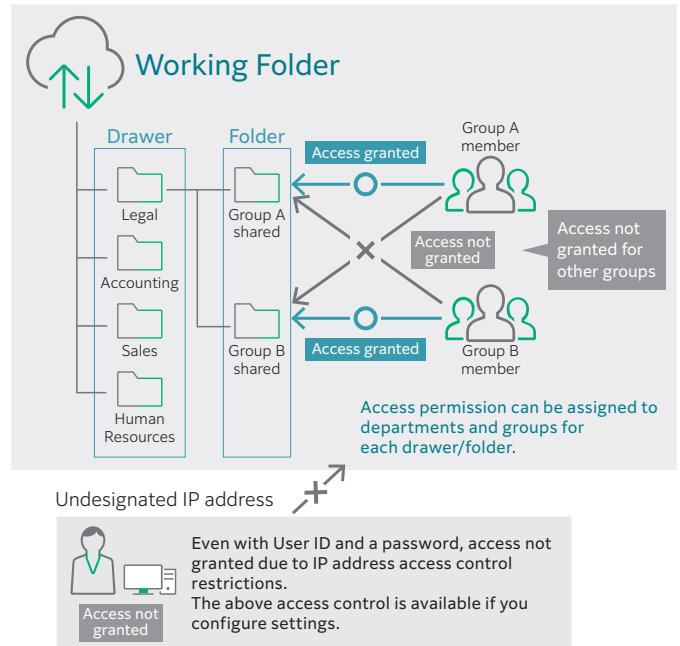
Working Folder

Drawer

Legal

Accounting

Sales

Human Resources

Folder

Group A shared

Group B shared

Access granted

Access granted

Access not granted

Group A member

Group B member

Access not granted for other groups

Access permission can be assigned to departments and groups for each drawer/folder.

Undesignated IP address

Access not granted

Even with User ID and a password, access not granted due to IP address access control restrictions.
The above access control is available if you configure settings.